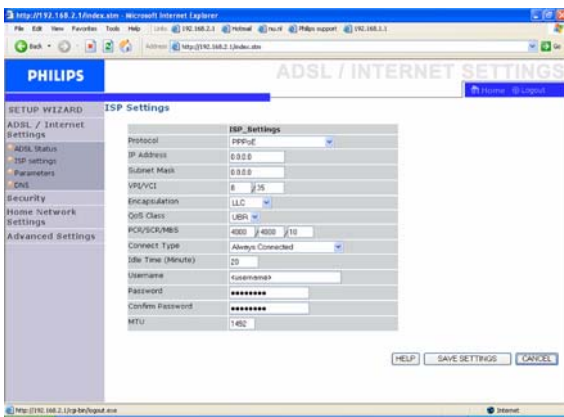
http://192.168.2.1/index.stm - Microsoft Internet Explorer

File Edit View Favorites Tools Help Links 192.168.2.1 Hotmail nu.nl Philips support 192.168.1.1

Back Address http://192.168.2.1/index.stm Go

PHILIPS

ADSL / INTERNET SETTINGS

Home Logout

SETUP WIZARD

ADSL / Internet Settings

ADSL Status

ISP settings

Parameters

DNS

Security

Home Network Settings

Advanced Settings

ISP Settings

| ISP_Settings | |
|---|---|
| Protocol | PPPoE |
| IP Address | 0.0.0.0 |
| Subnet Mask | 0.0.0.0 |
| VPI/VCI | 8 / 35 |
| Encapsulation | LLC |
| QoS Class | UBR |
| PCR/SCR/MBS | 4000 / 4000 / 10 |
| Connect Type | Always Connected |
| Idle Time (Minute) | 20 |
| Username | <username> |
| Password | ••••••••• |
| Confirm Password | ••••••••• |
| MTU | 1492 |

HELP SAVE SETTINGS CANCEL

http://192.168.2.1/cgi-bin/logout.exe

Internet